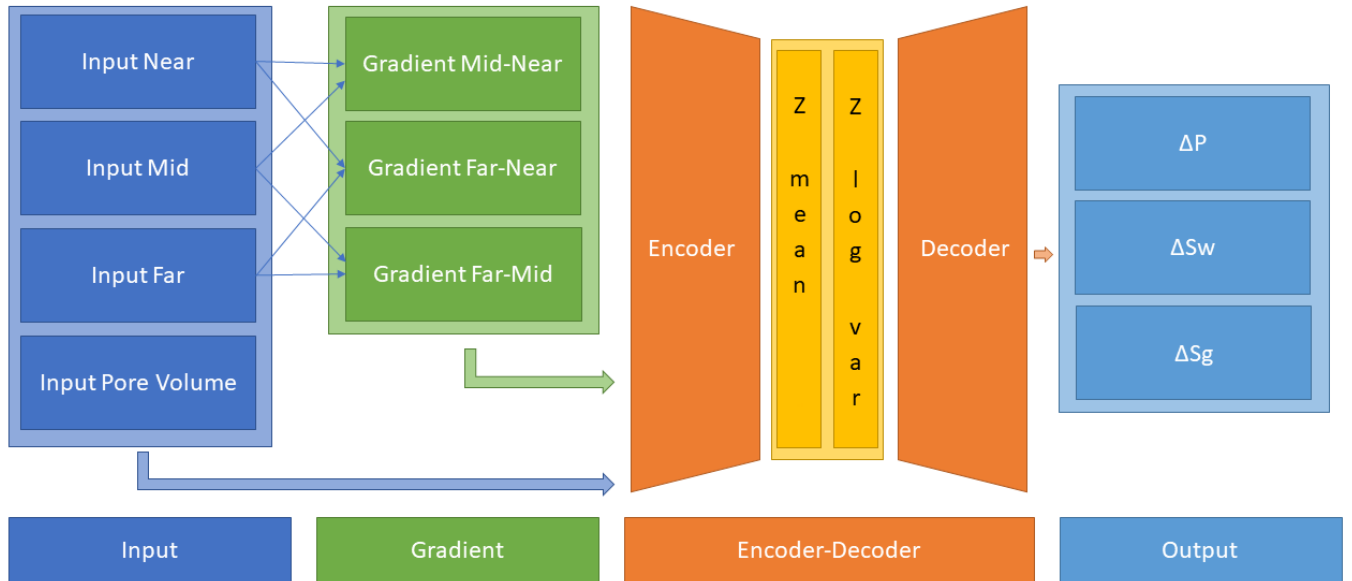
Input Near

Input Mid

Input Far

Input Pore Volume

Gradient Mid-Near

Gradient Far-Near

Gradient Far-Mid

Encoder

Z mean

Z log var

Decoder

ΔP

ΔSw

ΔSg

Input

Gradient

Encoder-Decoder

Output